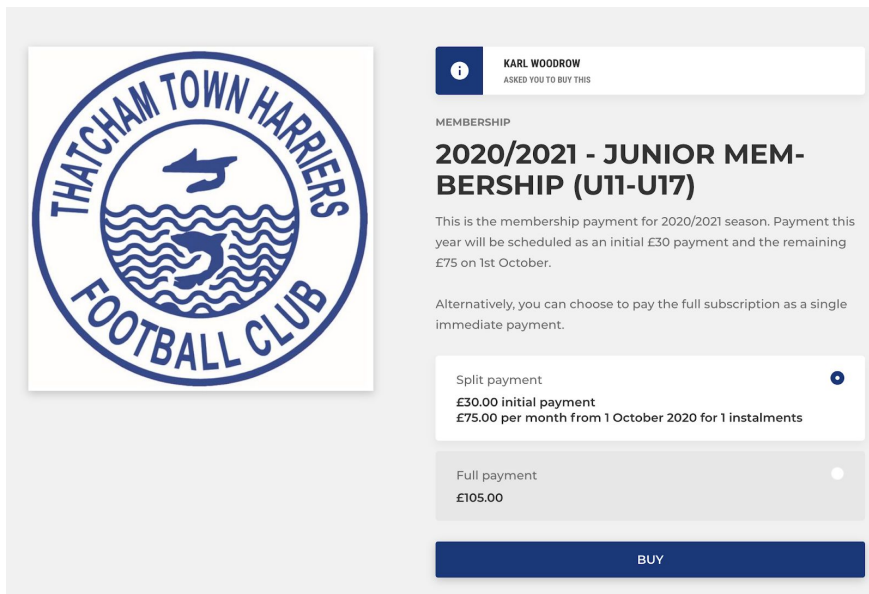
THATCHAM TOWN HARRIERS
FOOTBALL CLUB

KARL WOODROW
ASKED YOU TO BUY THIS

MEMBERSHIP

2020/2021 - JUNIOR MEMBERSHIP (U11-U17)

This is the membership payment for 2020/2021 season. Payment this year will be scheduled as an initial £30 payment and the remaining £75 on 1st October.

Alternatively, you can choose to pay the full subscription as a single immediate payment.

Split payment
£30.00 initial payment
£75.00 per month from 1 October 2020 for 1 instalments

Full payment
£105.00

BUY